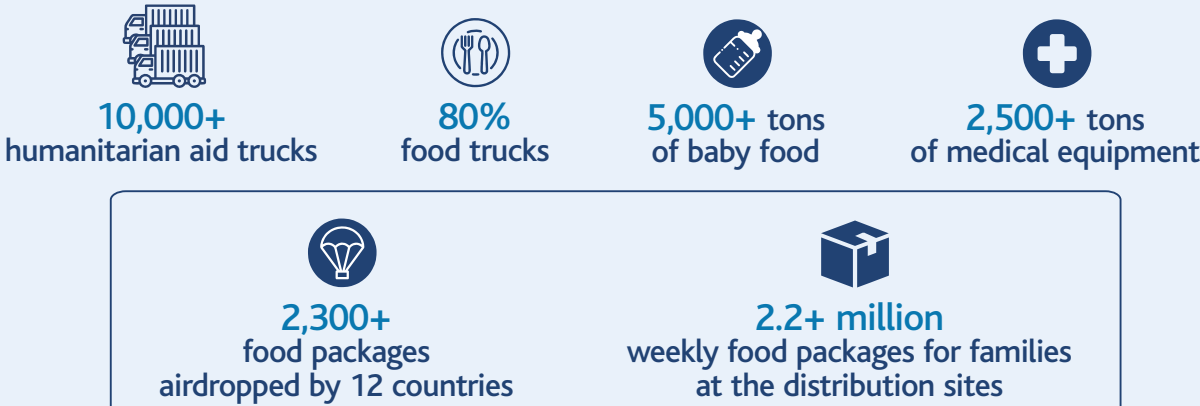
10,000+
humanitarian aid trucks

80%
food trucks

5,000+ tons
of baby food

2,500+ tons
of medical equipment

2,300+
food packages
airdropped by 12 countries

2.2+ million
weekly food packages for families
at the distribution sites